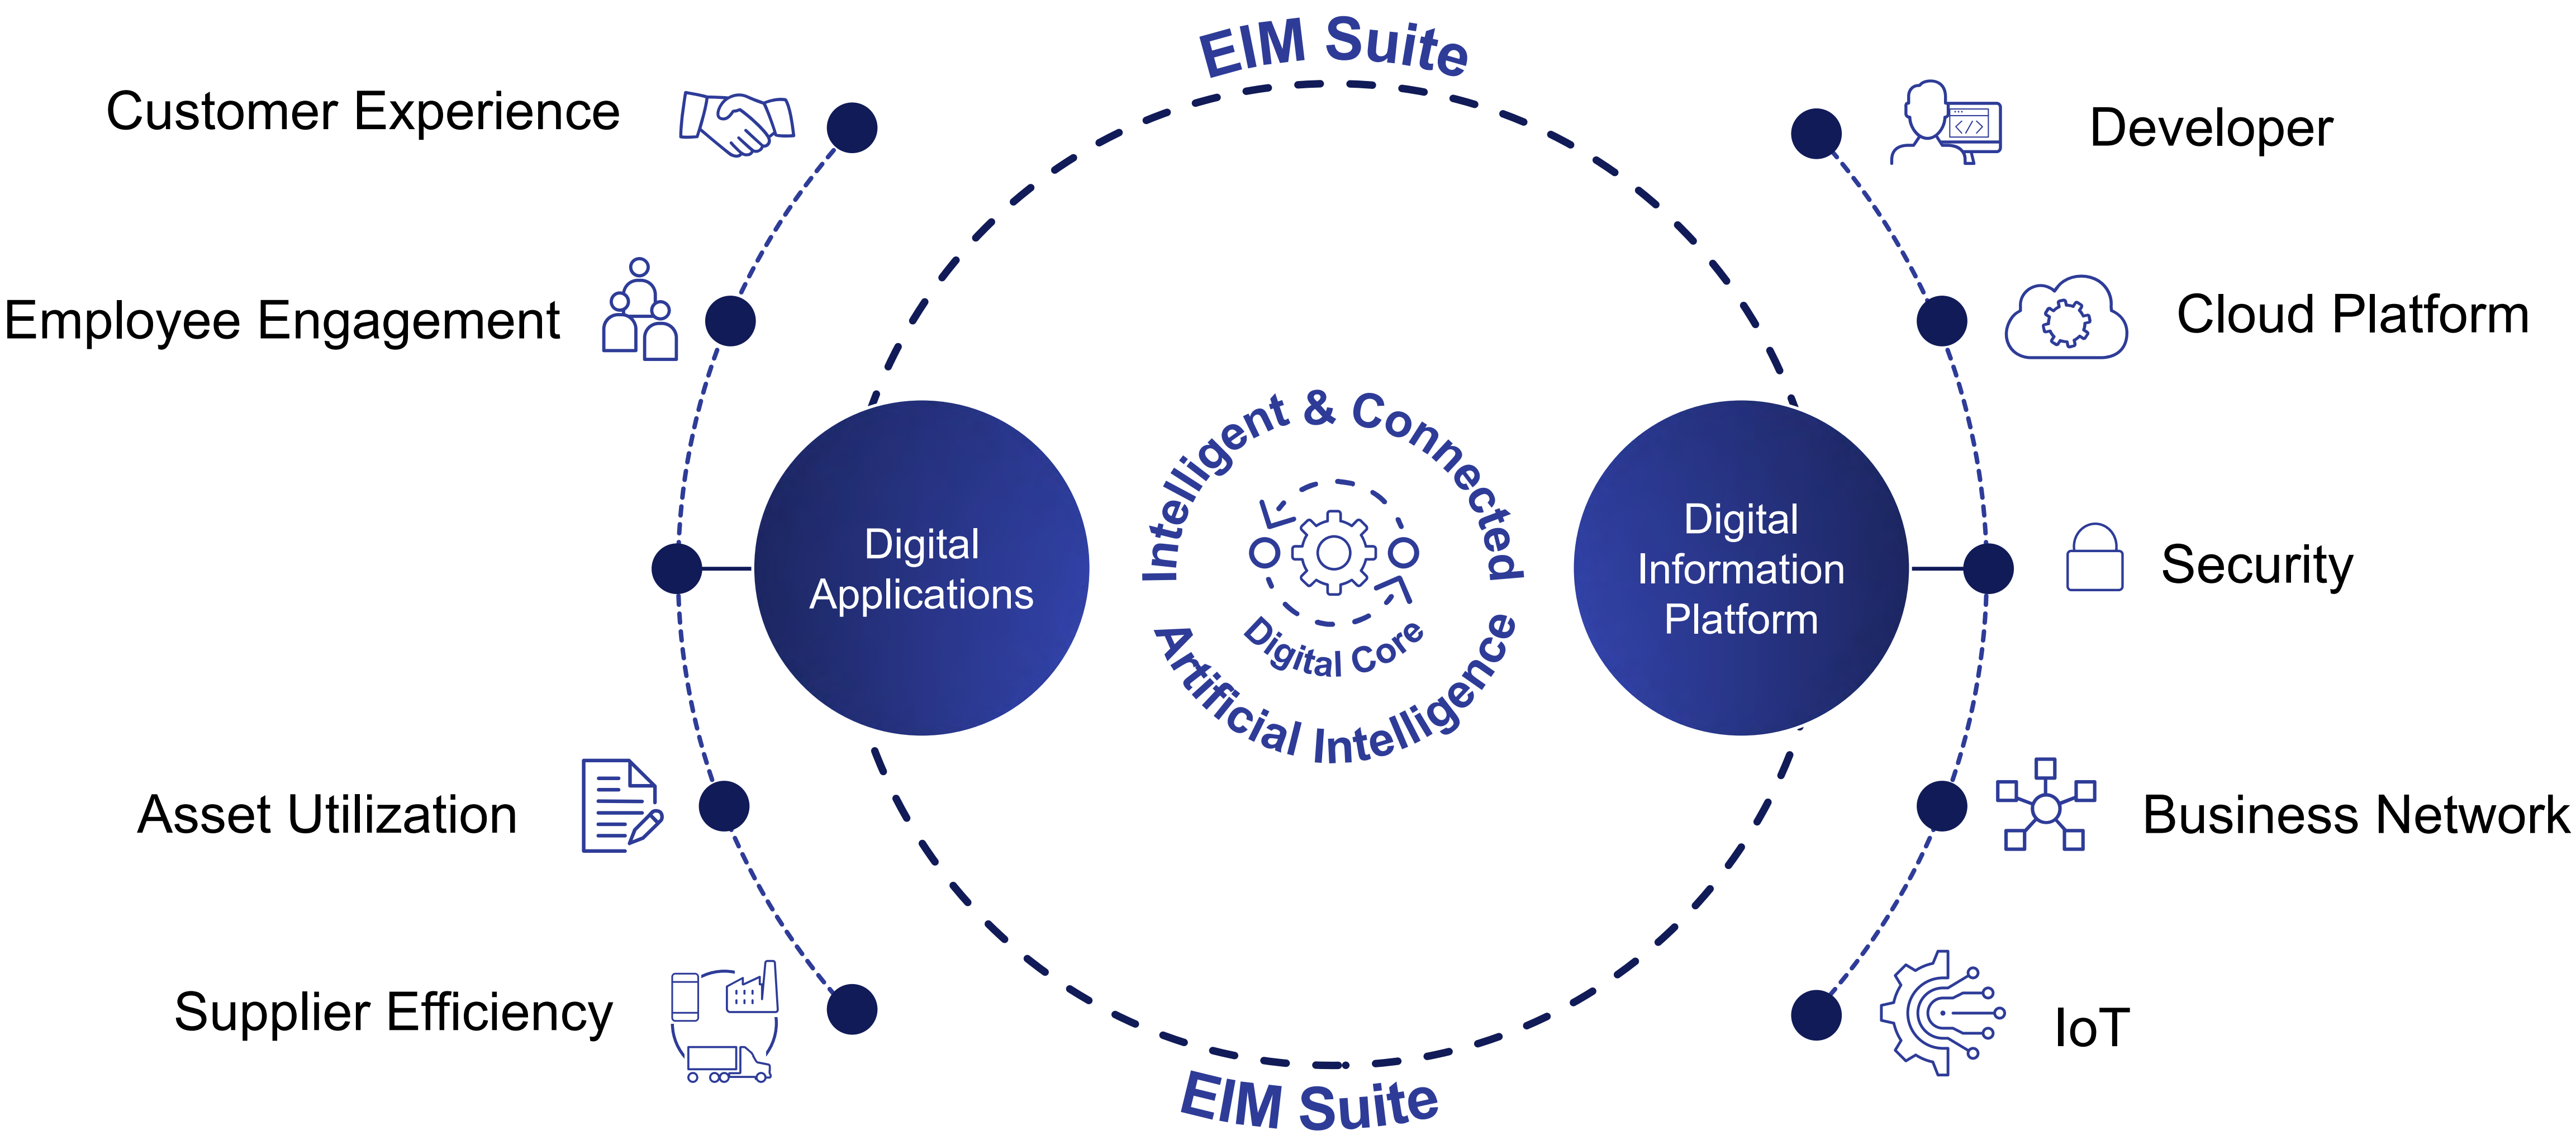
EIM Suite

Customer Experience

Employee Engagement

Asset Utilization

Supplier Efficiency

Developer

Cloud Platform

Security

Business Network

IoT

Digital Applications

Intelligent & Connected

Digital Core

Artificial Intelligence

Digital Information Platform

EIM Suite